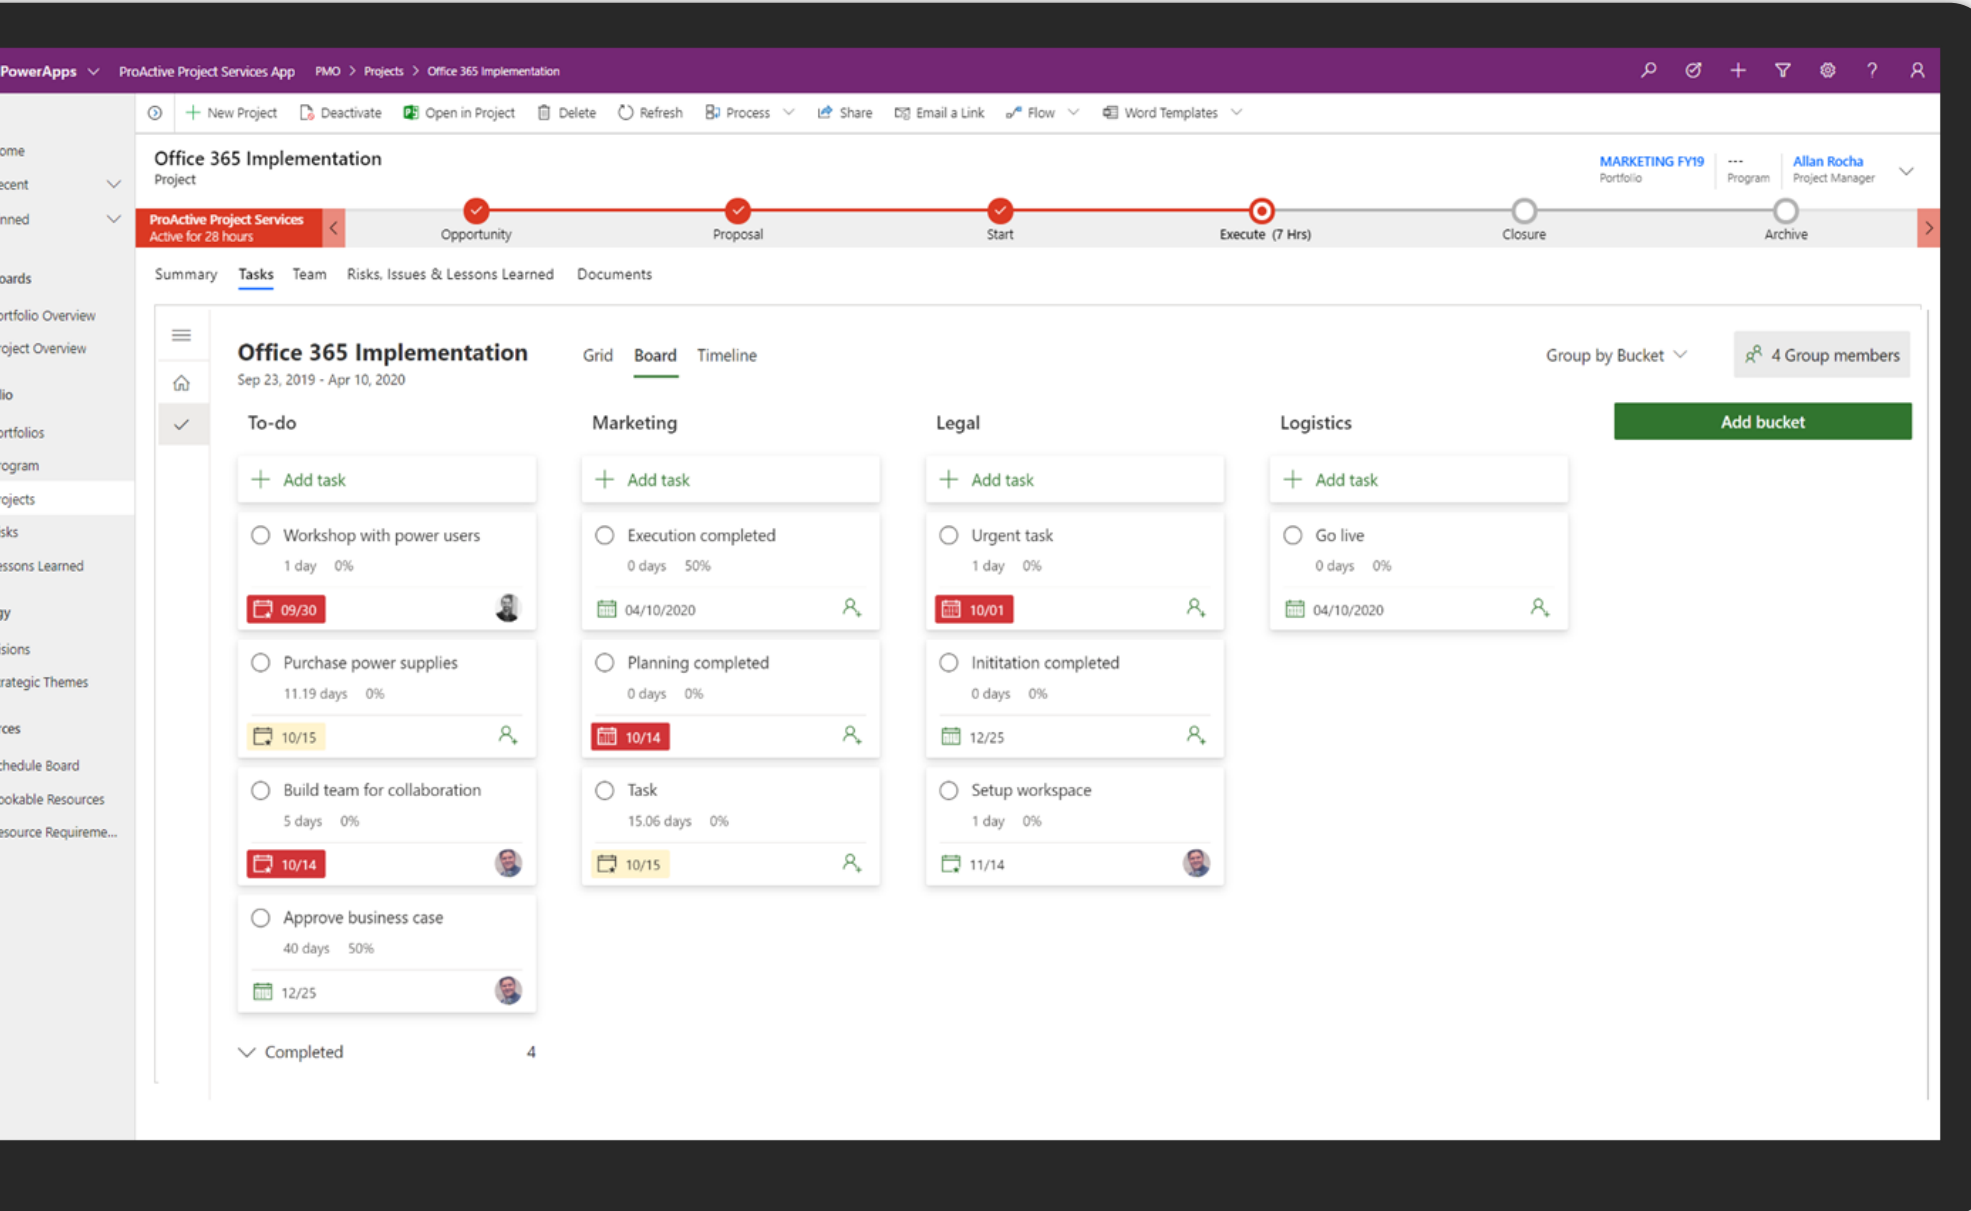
PowerApps ProActive Project Services App PMO > Projects > Office 365 Implementation

New Project Deactivate Open in Project Delete Refresh Process Share Email a Link Flow Word Templates

ome
ecent
nned
oards
rtfolio Overview
oject Overview
lio
rtfolios
ogram
ojects
sks
essons Learned
y
sions
rategic Themes
rces
hedule Board
ookable Resources
esource Requireme...

Office 365 Implementation
Project

MARKETING FY19
Portfolio
---
Program
Allan Rocha
Project Manager

ProActive Project Services
Active for 28 hours

Opportunity Proposal Start Execute (7 Hrs) Closure Archive

Summary Tasks Team Risks, Issues & Lessons Learned Documents

Office 365 Implementation
Sep 23, 2019 - Apr 10, 2020

Grid Board Timeline

Group by Bucket

4 Group members

To-do
Add task
Workshop with power users
1 day 0%
09/30
Purchase power supplies
11.19 days 0%
10/15
Build team for collaboration
5 days 0%
10/14
Approve business case
40 days 50%
12/25
Completed 4

Marketing
Add task
Execution completed
0 days 50%
04/10/2020
Planning completed
0 days 0%
10/14
Task
15.06 days 0%
10/15

Legal
Add task
Urgent task
1 day 0%
10/01
Initiation completed
0 days 0%
12/25
Setup workspace
1 day 0%
11/14

Logistics
Add task
Go live
0 days 0%
04/10/2020

Add bucket